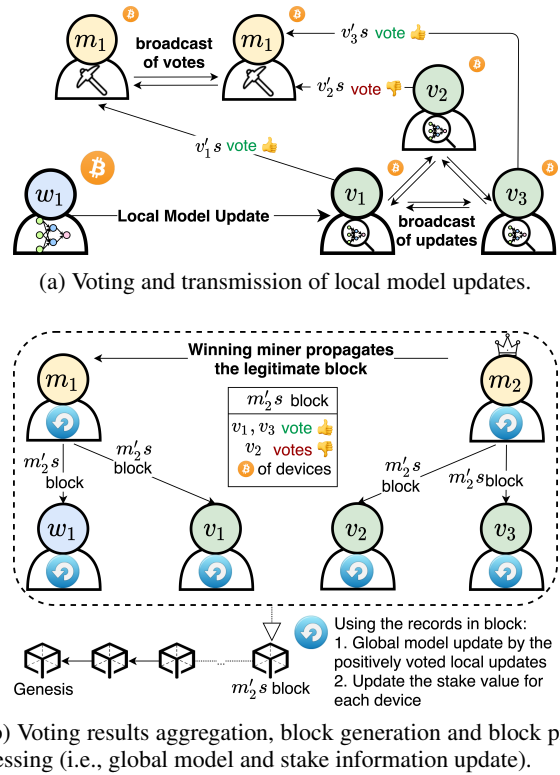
$m_1$

broadcast of votes

$m_1$

$v_3's$ vote

$v_2's$ vote

$v_2$

$v_1's$ vote

$w_1$

Local Model Update

$v_1$

broadcast of updates

$v_3$

(a) Voting and transmission of local model updates.

Winning miner propagates the legitimate block

$m_1$

$m_2$

$m_2's$ block

$v_1, v_3$ vote

$v_2$ votes

of devices

$m_2's$ block

$m_2's$ block

$m_2's$ block

$m_2's$ block

$w_1$

$v_1$

$v_2$

$v_3$

Using the records in block:
1. Global model update by the positively voted local updates
2. Update the stake value for each device

Genesis

$m_2's$ block

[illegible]) Voting results aggregation, block generation and block p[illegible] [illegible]ssing (i.e., global model and stake information update).